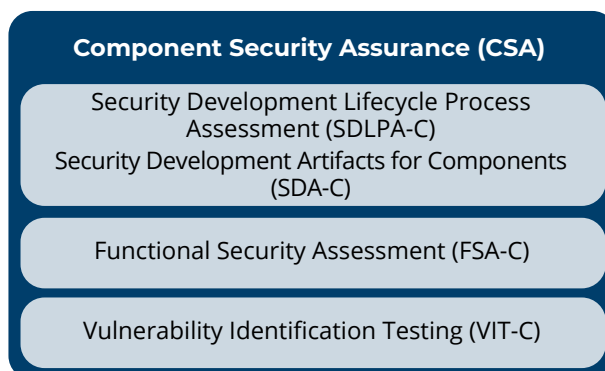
Component Security Assurance (CSA)

Security Development Lifecycle Process Assessment (SDLPA-C)
Security Development Artifacts for Components (SDA-C)

Functional Security Assessment (FSA-C)

Vulnerability Identification Testing (VIT-C)